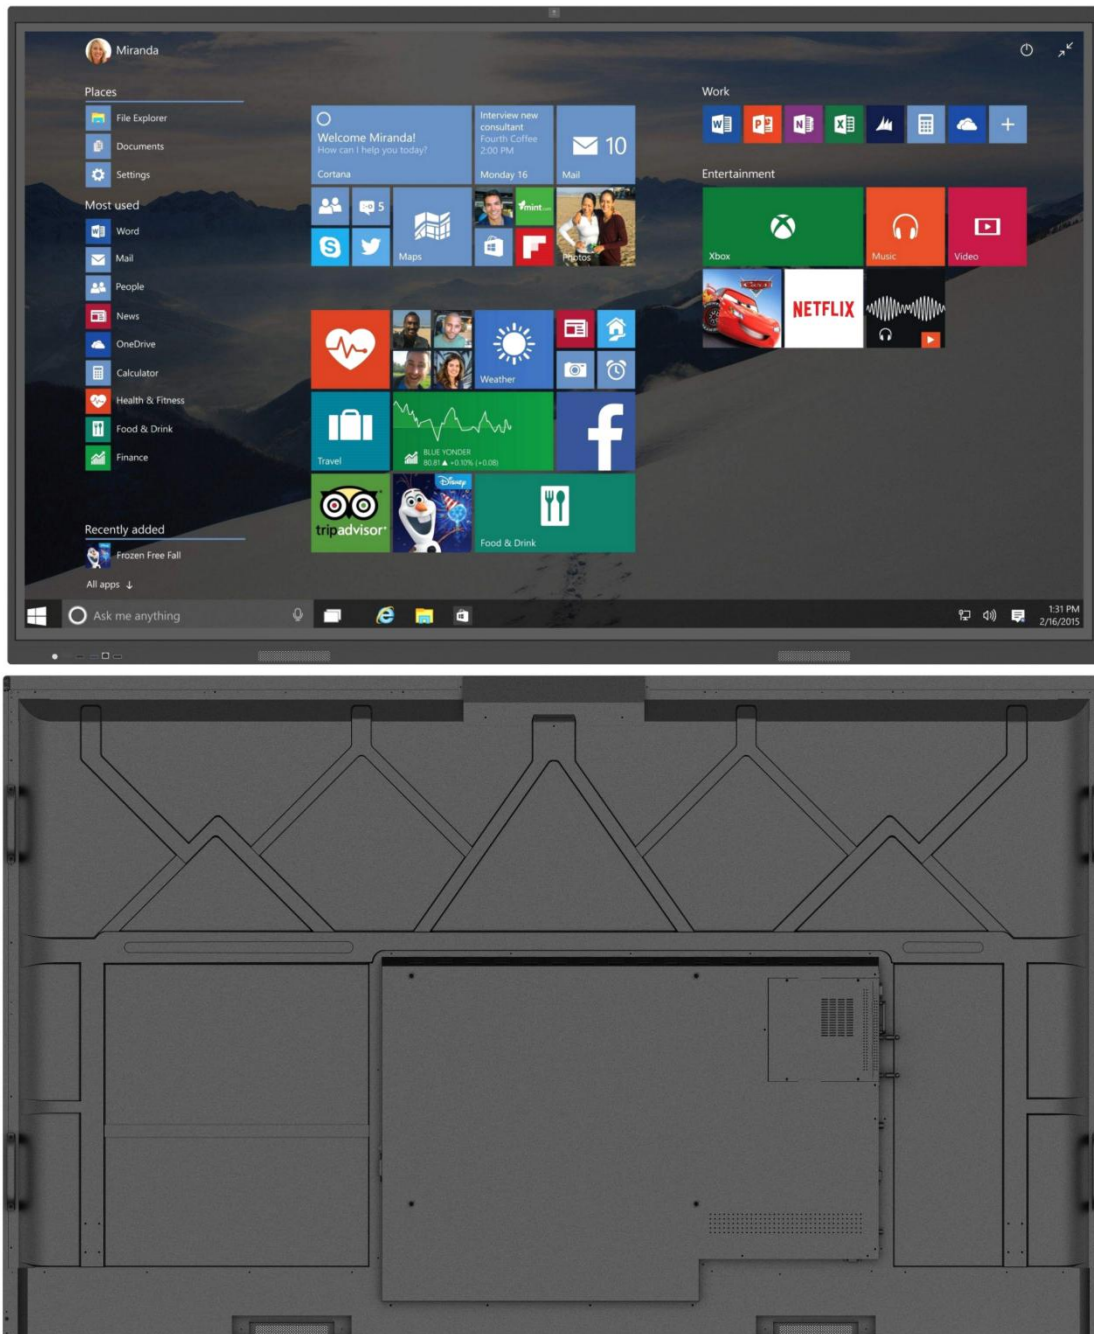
Miranda

Places
File Explorer
Documents
Settings

Most used
Word
Mail
People
News
OneDrive
Calculator
Health & Fitness
Food & Drink
Finance

Recently added
Frozen Free Fall

All apps ↓

Welcome Miranda!
How can I help you today?
Cortana

Interview new consultant
Fourth Coffee
2:00 PM
Monday 16

10
Mail

5

Maps

mint

Photos

Weather

Travel

BLUE YONDER
80.81 ▲ +0.10% (+0.08)

tripadvisor

Disney

Food & Drink

Work

Entertainment

Xbox
Music
Video

NETFLIX

Ask me anything

1:31 PM
2/16/2015